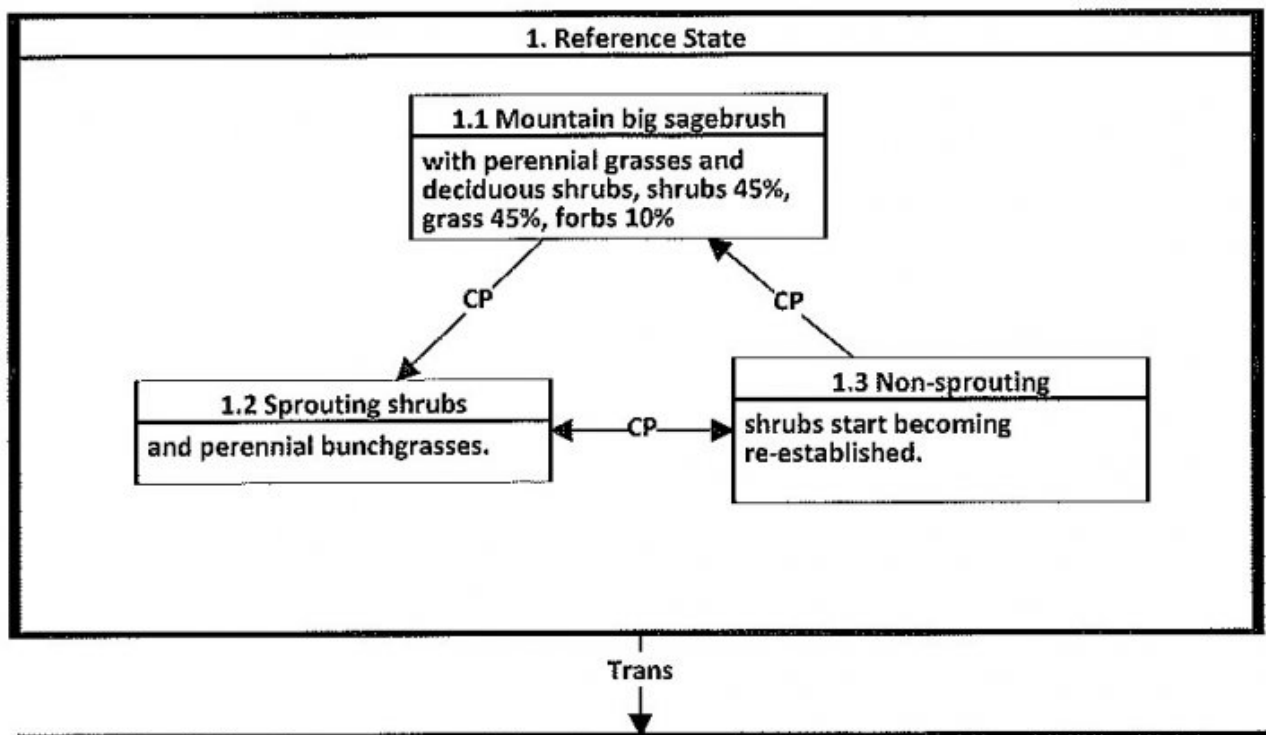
1. Reference State

1.1 Mountain big sagebrush

with perennial grasses and deciduous shrubs, shrubs 45%, grass 45%, forbs 10%

CP

CP

1.2 Sprouting shrubs

and perennial bunchgrasses.

CP

1.3 Non-sprouting

shrubs start becoming re-established.

Trans